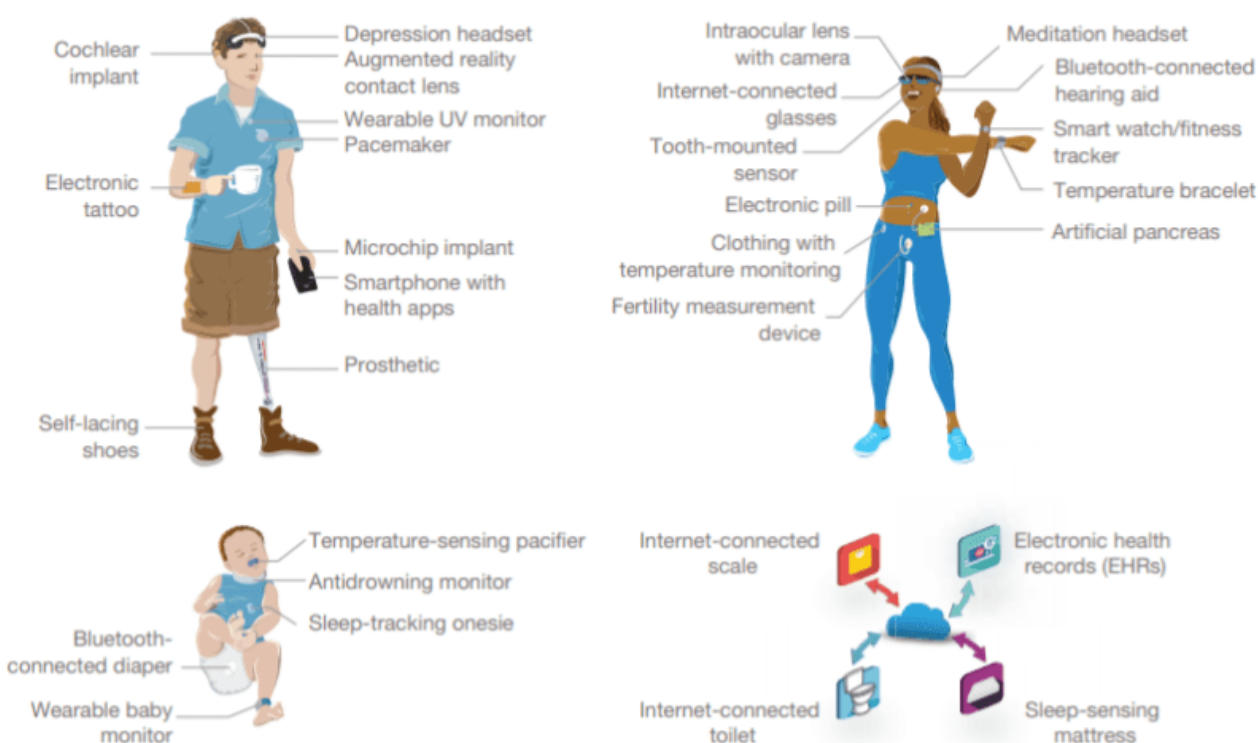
Cochlear implant

Depression headset

Augmented reality contact lens

Wearable UV monitor

Pacemaker

Electronic tattoo

Microchip implant

Smartphone with health apps

Prosthetic

Self-lacing shoes

Intraocular lens with camera

Meditation headset

Internet-connected glasses

Bluetooth-connected hearing aid

Tooth-mounted sensor

Smart watch/fitness tracker

Temperature bracelet

Electronic pill

Clothing with temperature monitoring

Artificial pancreas

Fertility measurement device

Temperature-sensing pacifier

Antidrowning monitor

Sleep-tracking onesie

Bluetooth-connected diaper

Wearable baby monitor

Internet-connected scale

Electronic health records (EHRs)

Internet-connected toilet

Sleep-sensing mattress